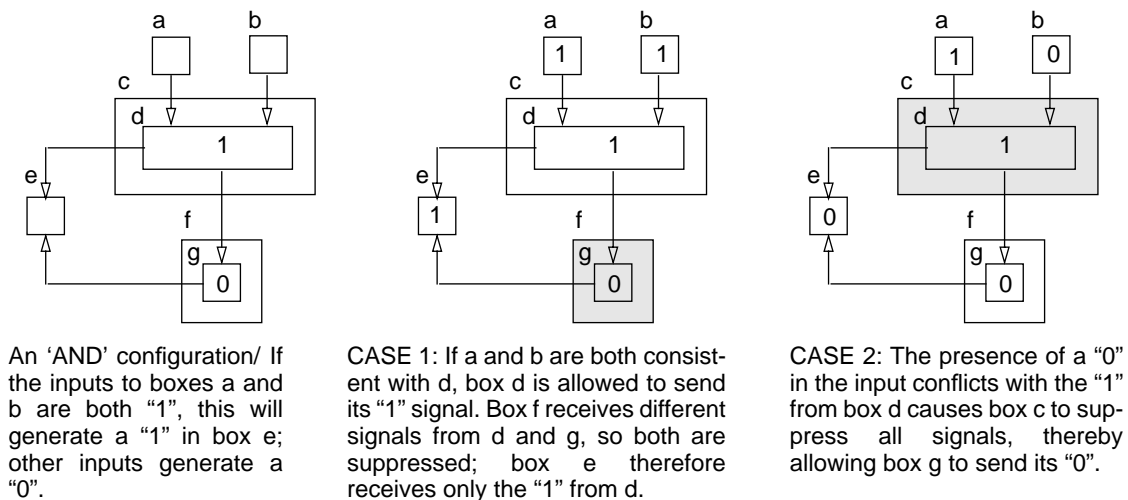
a b
c
d
1
e
f
g
0

An 'AND' configuration/ If the inputs to boxes a and b are both "1", this will generate a "1" in box e; other inputs generate a "0".

a b
1 1
c
d
1
e
1
f
g
0

CASE 1: If a and b are both consistent with d, box d is allowed to send its "1" signal. Box f receives different signals from d and g, so both are suppressed; box e therefore receives only the "1" from d.

a b
1 0
c
d
1
e
0
f
g
0

CASE 2: The presence of a "0" in the input conflicts with the "1" from box d causes box c to suppress all signals, thereby allowing box g to send its "0".